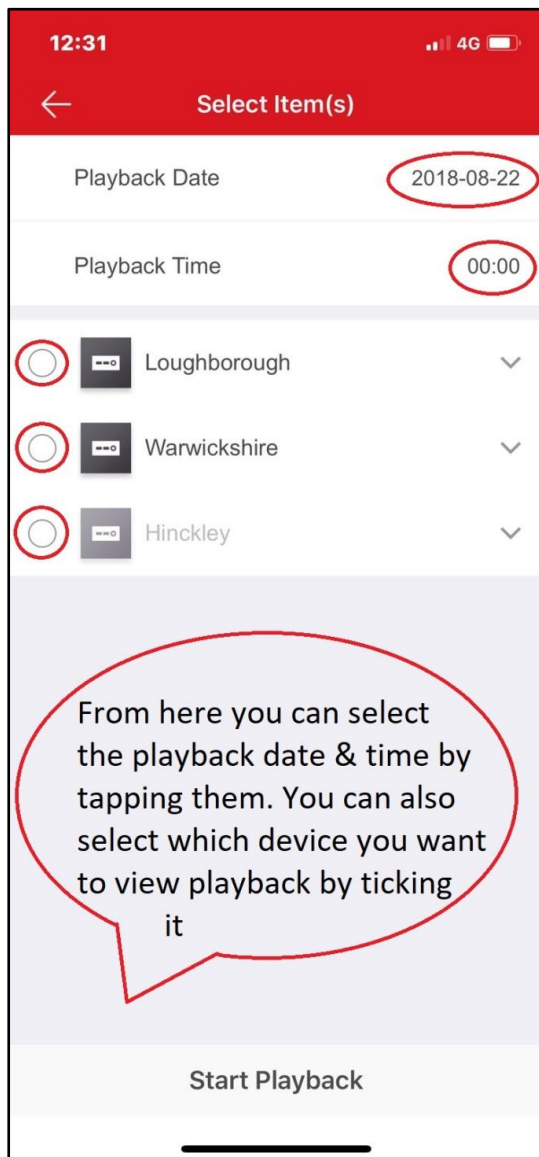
12:31
4G

Select Item(s)

Playback Date 2018-08-22

Playback Time 00:00

Loughborough

Warwickshire

Hinckley

From here you can select the playback date & time by tapping them. You can also select which device you want to view playback by ticking it

Start Playback